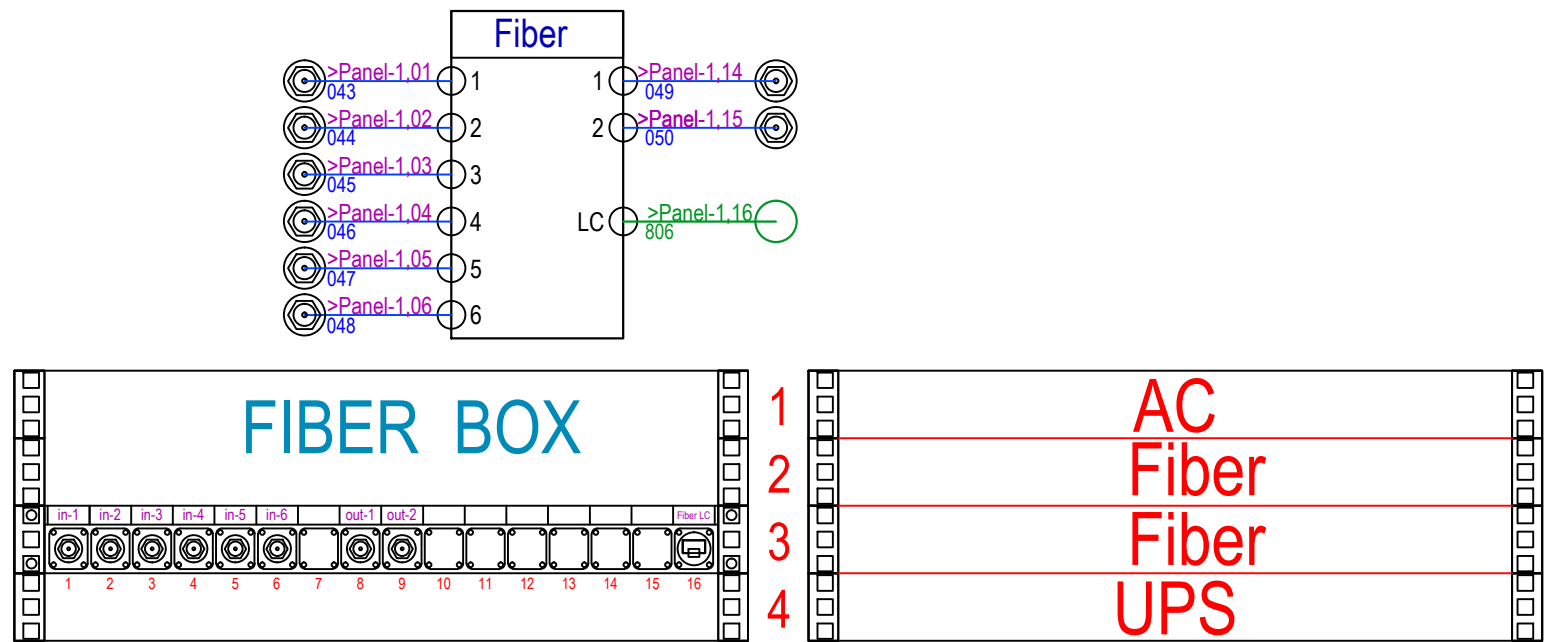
Fiber

>Panel-1,01
043
1

>Panel-1,02
044
2

>Panel-1,03
045
3

>Panel-1,04
046
4

>Panel-1,05
047
5

>Panel-1,06
048
6

1
>Panel-1,14
049

2
>Panel-1,15
050

LC
>Panel-1,16
806

FIBER BOX

| in-1 | in-2 | in-3 | in-4 | in-5 | in-6 | | out-1 | out-2 | | | | | | | Fiber LC |
|---|---|---|---|---|---|---|---|---|---|---|---|---|---|---|---|
| 1 | 2 | 3 | 4 | 5 | 6 | 7 | 8 | 9 | 10 | 11 | 12 | 13 | 14 | 15 | 16 |

1 AC
2 Fiber
3 Fiber
4 UPS